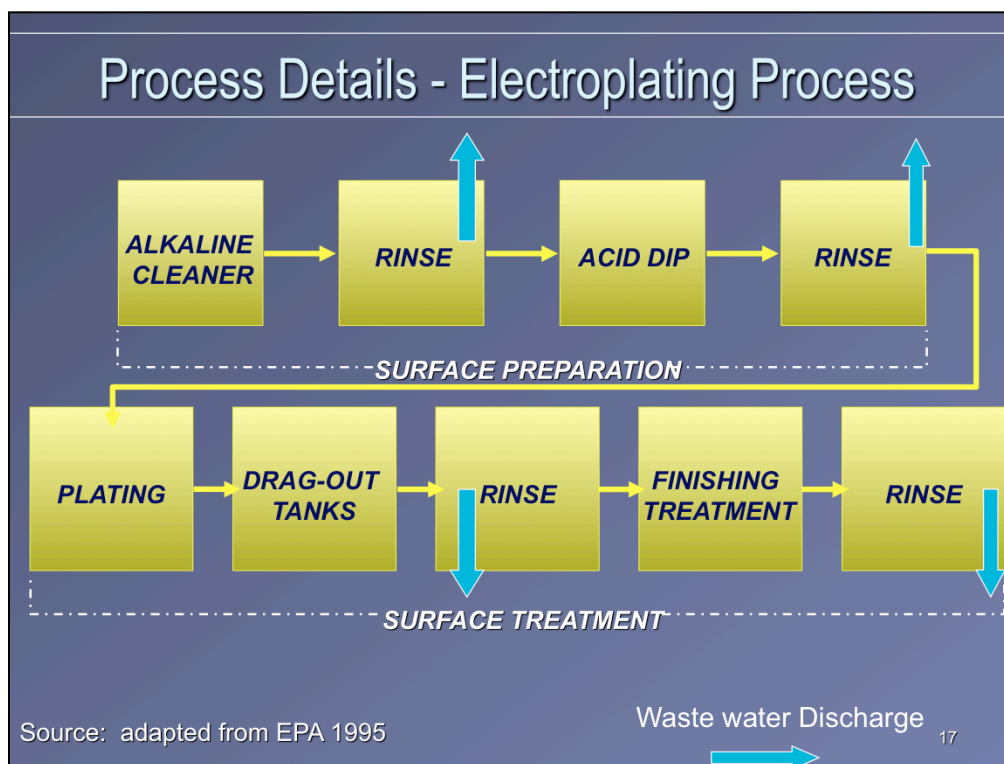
Process Details - Electroplating Process

ALKALINE CLEANER

RINSE

ACID DIP

RINSE

SURFACE PREPARATION

PLATING

DRAG-OUT TANKS

RINSE

FINISHING TREATMENT

RINSE

SURFACE TREATMENT

Source: adapted from EPA 1995

Waste water Discharge

17